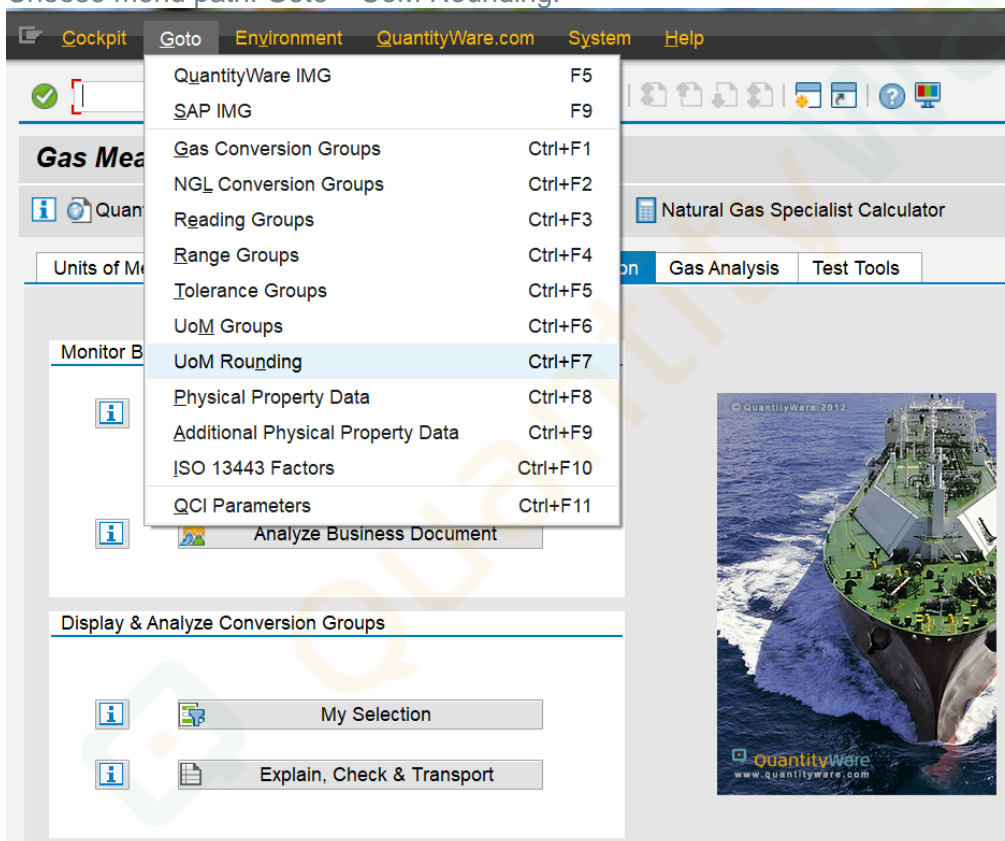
Choose menu path: Goto → UoM Rounding.

Cockpit Goto Environment QuantityWare.com System Help

QuantityWare IMG F5
SAP IMG F9
Gas Conversion Groups Ctrl+F1
NGL Conversion Groups Ctrl+F2
Reading Groups Ctrl+F3
Range Groups Ctrl+F4
Tolerance Groups Ctrl+F5
UoM Groups Ctrl+F6
UoM Rounding Ctrl+F7
Physical Property Data Ctrl+F8
Additional Physical Property Data Ctrl+F9
ISO 13443 Factors Ctrl+F10
QCI Parameters Ctrl+F11

Gas Mea

Quan

Natural Gas Specialist Calculator

Units of Me

on Gas Analysis Test Tools

Monitor B

Analyze Business Document

Display & Analyze Conversion Groups

My Selection

Explain, Check & Transport

© QuantityWare 2012

QuantityWare
www.quantityware.com